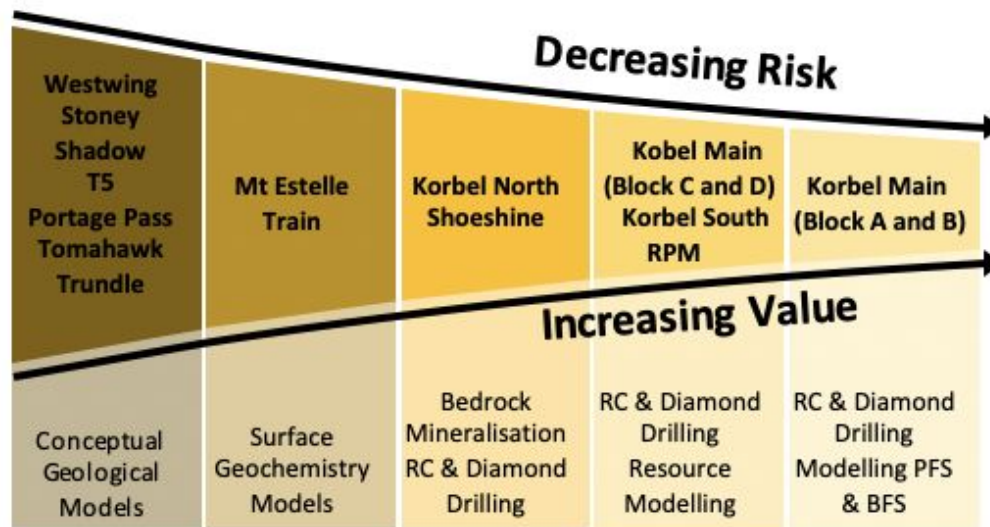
Decreasing Risk

Westwing
Stoney
Shadow
T5
Portage Pass
Tomahawk
Trundle

Mt Estelle
Train

Korbel North
Shoeshine

Kobel Main
(Block C and D)
Korbel South
RPM

Korbel Main
(Block A and B)

Increasing Value

Conceptual
Geological
Models

Surface
Geochemistry
Models

Bedrock
Mineralisation
RC & Diamond
Drilling

RC & Diamond
Drilling
Resource
Modelling

RC & Diamond
Drilling
Modelling PFS
& BFS